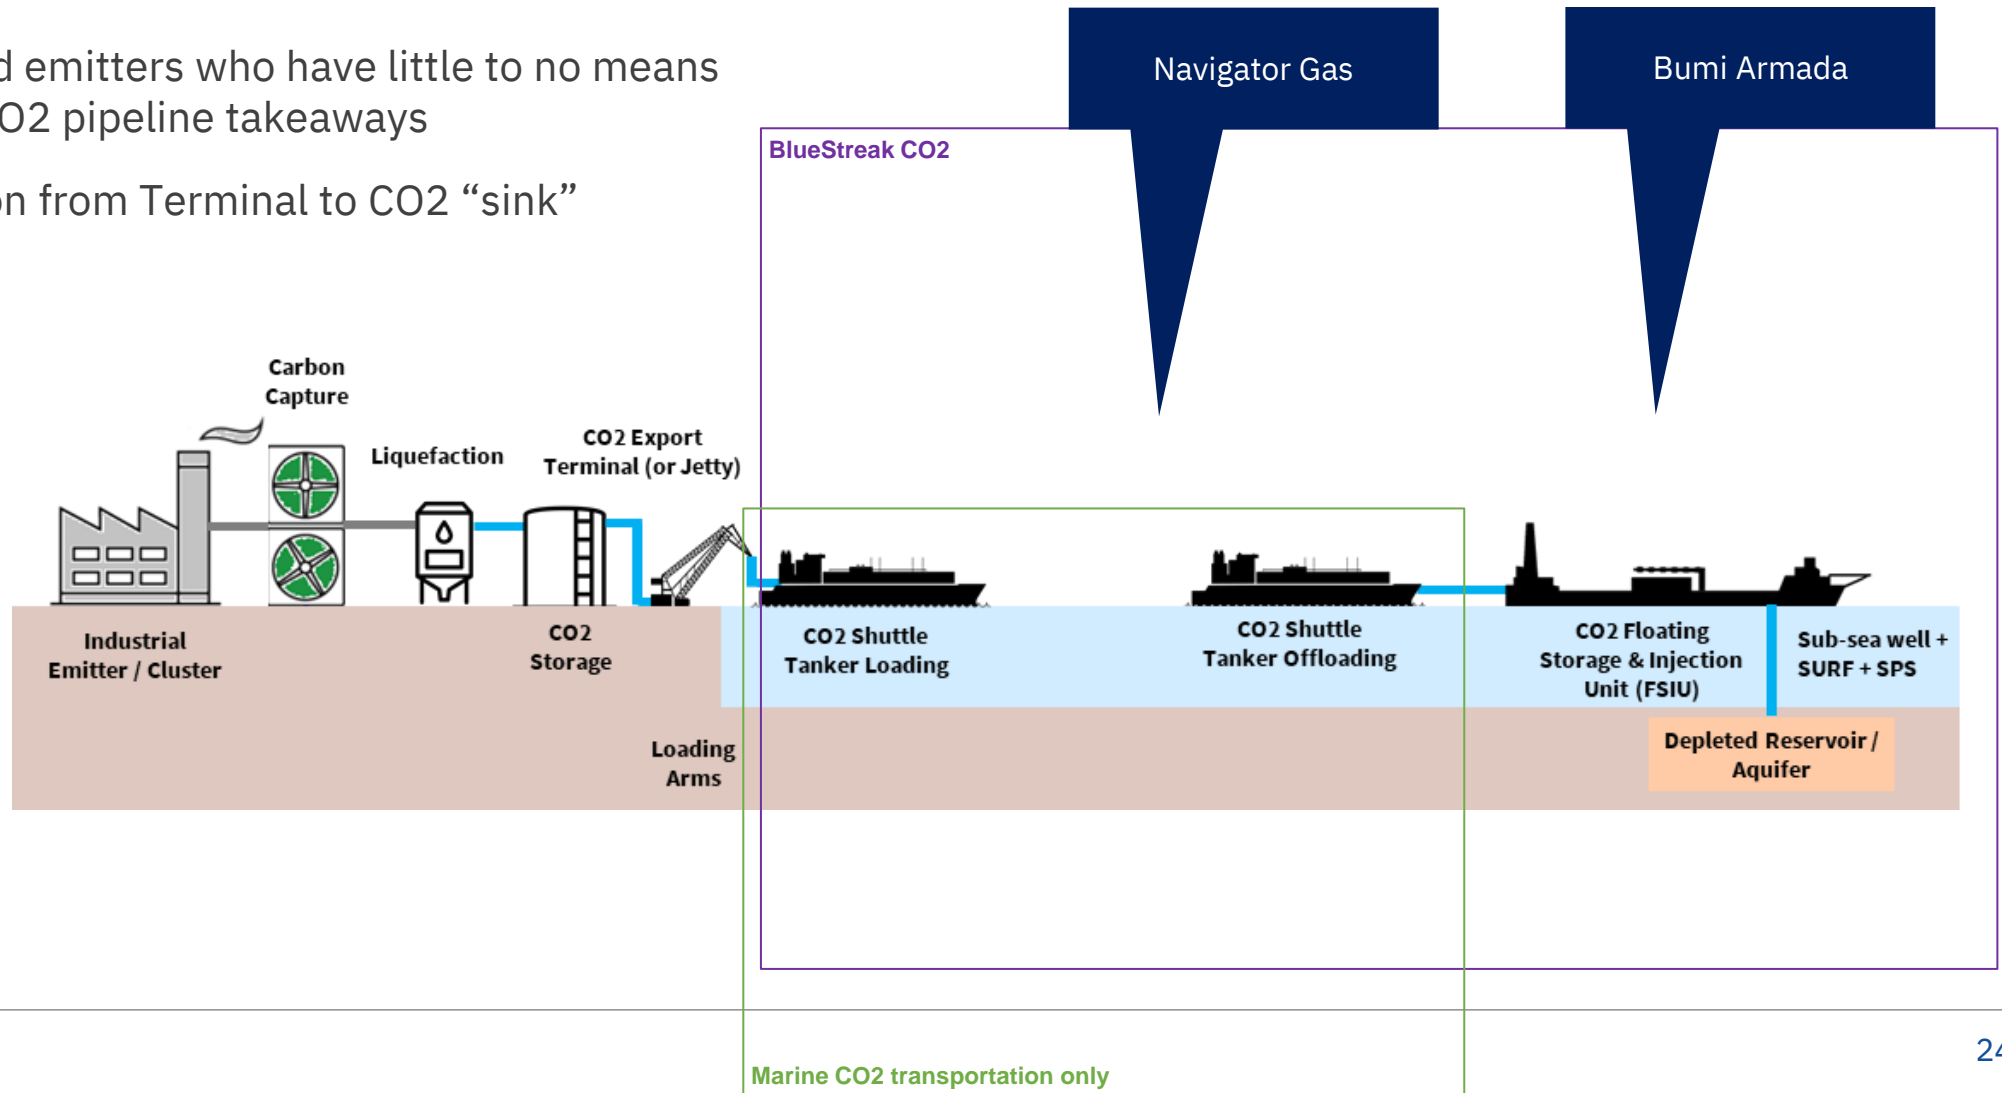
d emitters who have little to no means
O2 pipeline takeaways

n from Terminal to CO2 "sink"

Navigator Gas

Bumi Armada

BlueStreak CO2

Carbon Capture

Liquefaction

CO2 Export Terminal (or Jetty)

Industrial Emitter / Cluster

CO2 Storage

Loading Arms

CO2 Shuttle Tanker Loading

CO2 Shuttle Tanker Offloading

CO2 Floating Storage & Injection Unit (FSIU)

Sub-sea well + SURF + SPS

Depleted Reservoir / Aquifer

Marine CO2 transportation only

2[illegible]